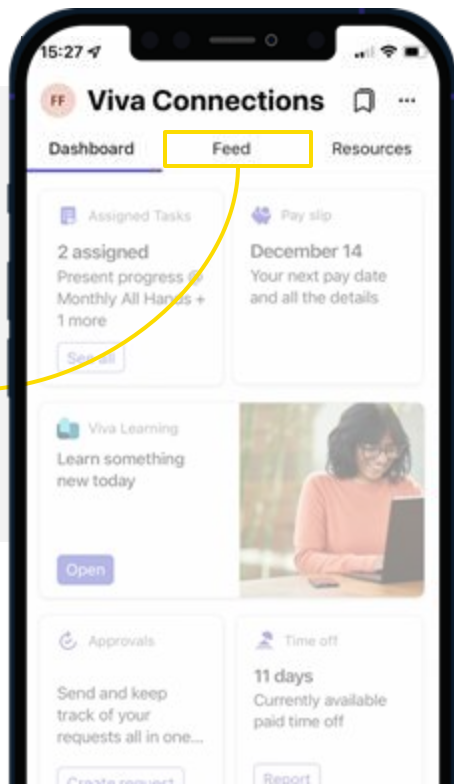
15:27

FF Viva Connections

Dashboard Feed Resources

Assigned Tasks

2 assigned

Present progress @ Monthly All Hands + 1 more

See all

Pay slip

December 14

Your next pay date and all the details

Viva Learning

Learn something new today

Open

Approvals

Send and keep track of your requests all in one...

Create request

Time off

11 days

Currently available paid time off

Report